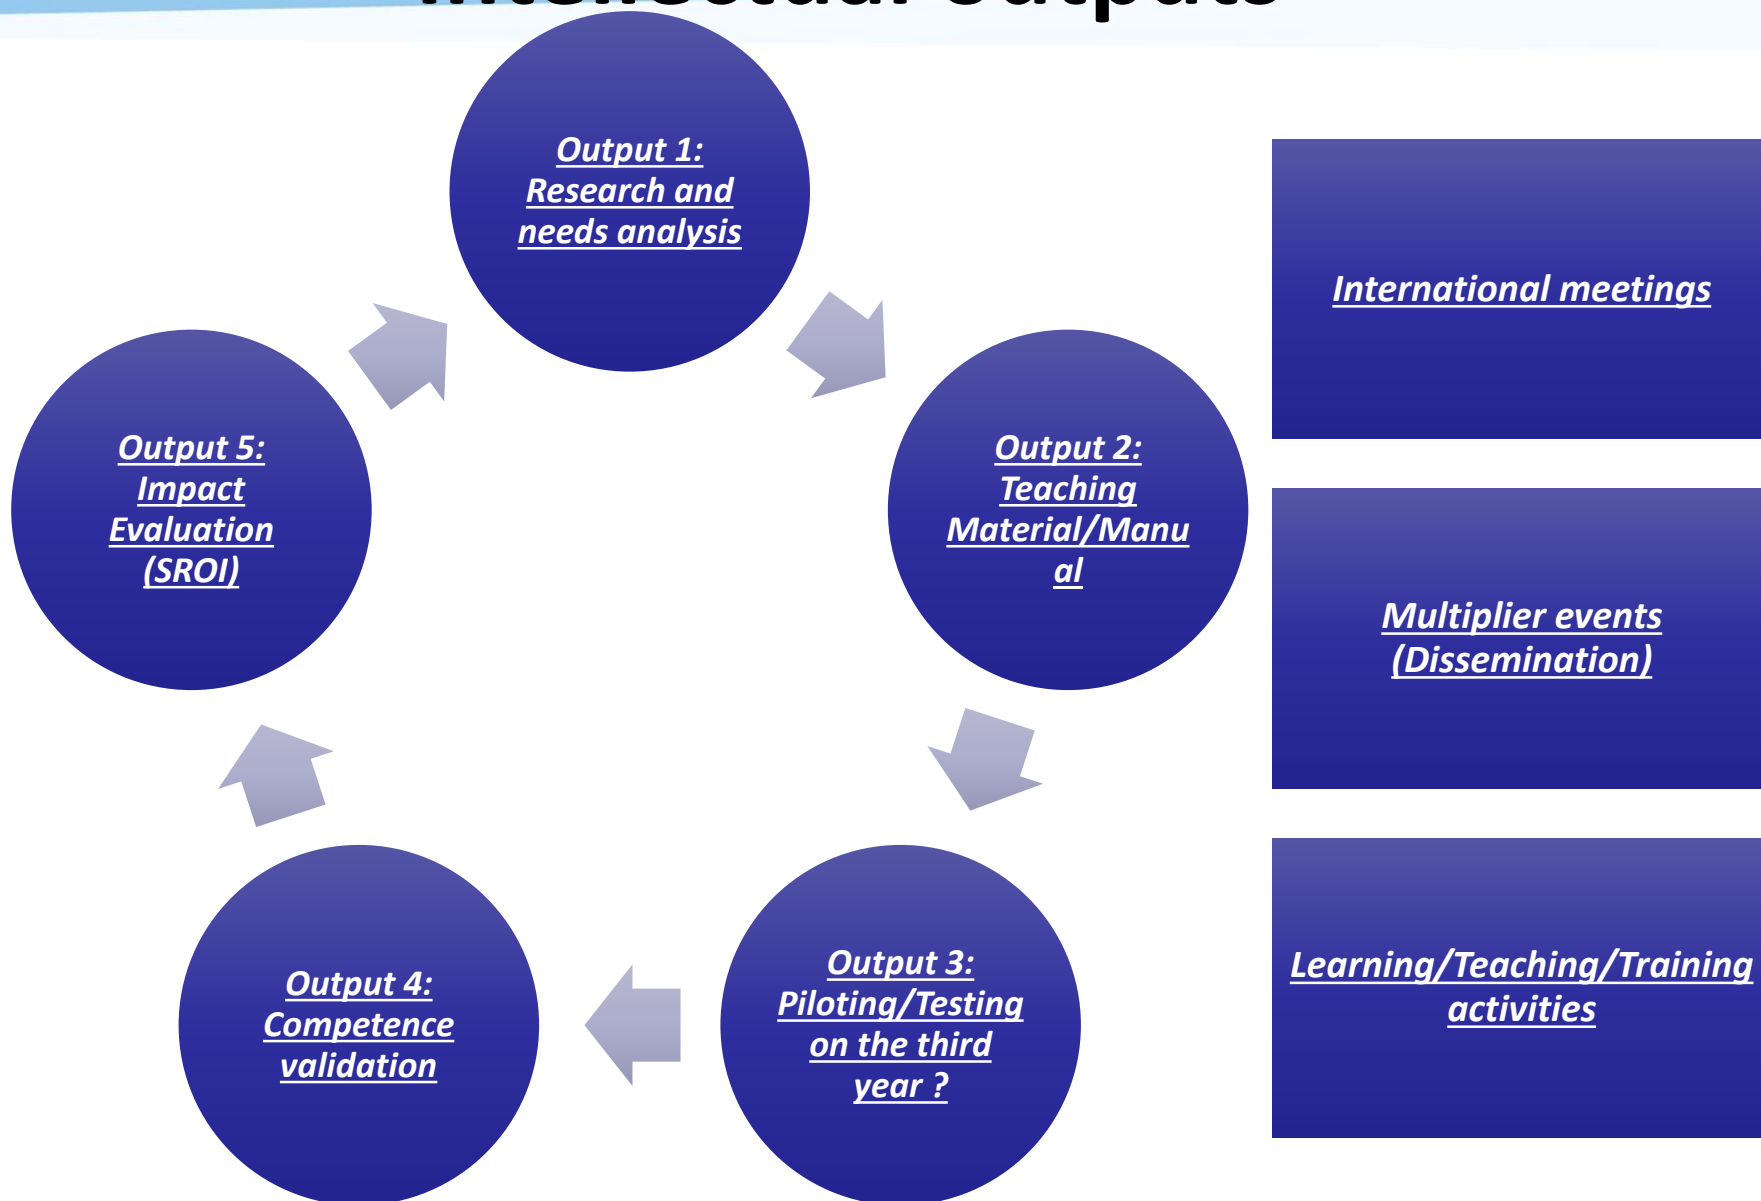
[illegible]

Output 1: Research and needs analysis

Output 2: Teaching Material/Manual

Output 3: Piloting/Testing on the third year ?

Output 4: Competence validation

Output 5: Impact Evaluation (SROI)

International meetings

Multiplier events (Dissemination)

Learning/Teaching/Training activities